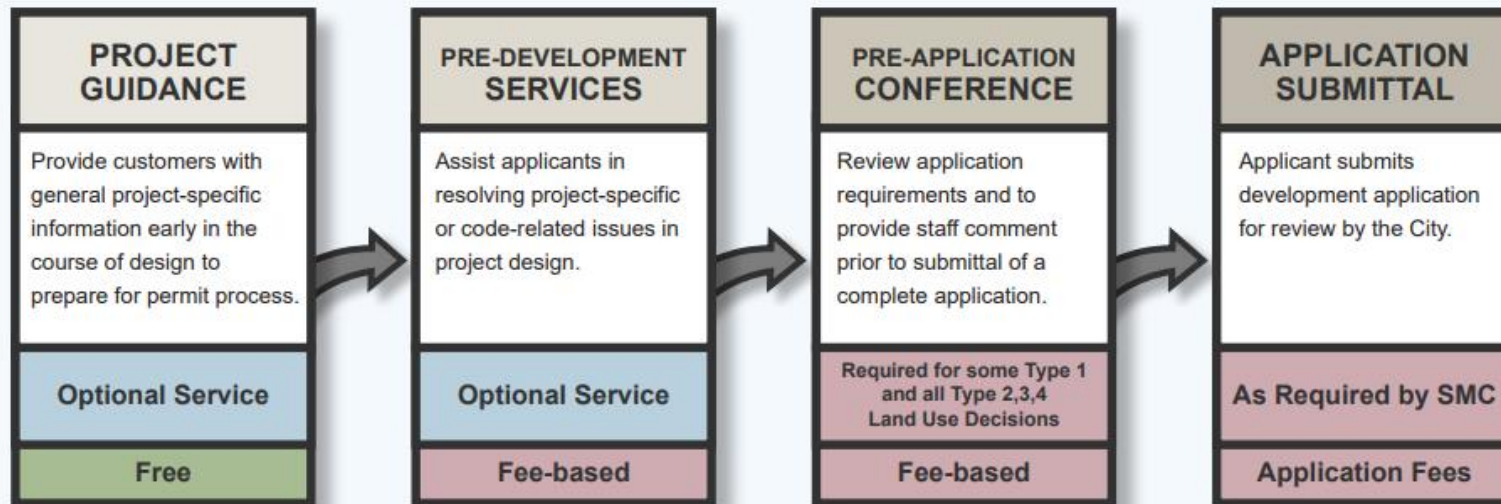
PROJECT GUIDANCE

Provide customers with general project-specific information early in the course of design to prepare for permit process.

Optional Service

Free

PRE-DEVELOPMENT SERVICES

Assist applicants in resolving project-specific or code-related issues in project design.

Optional Service

Fee-based

PRE-APPLICATION CONFERENCE

Review application requirements and to provide staff comment prior to submittal of a complete application.

Required for some Type 1 and all Type 2,3,4 Land Use Decisions

Fee-based

APPLICATION SUBMITTAL

Applicant submits development application for review by the City.

As Required by SMC

Application Fees